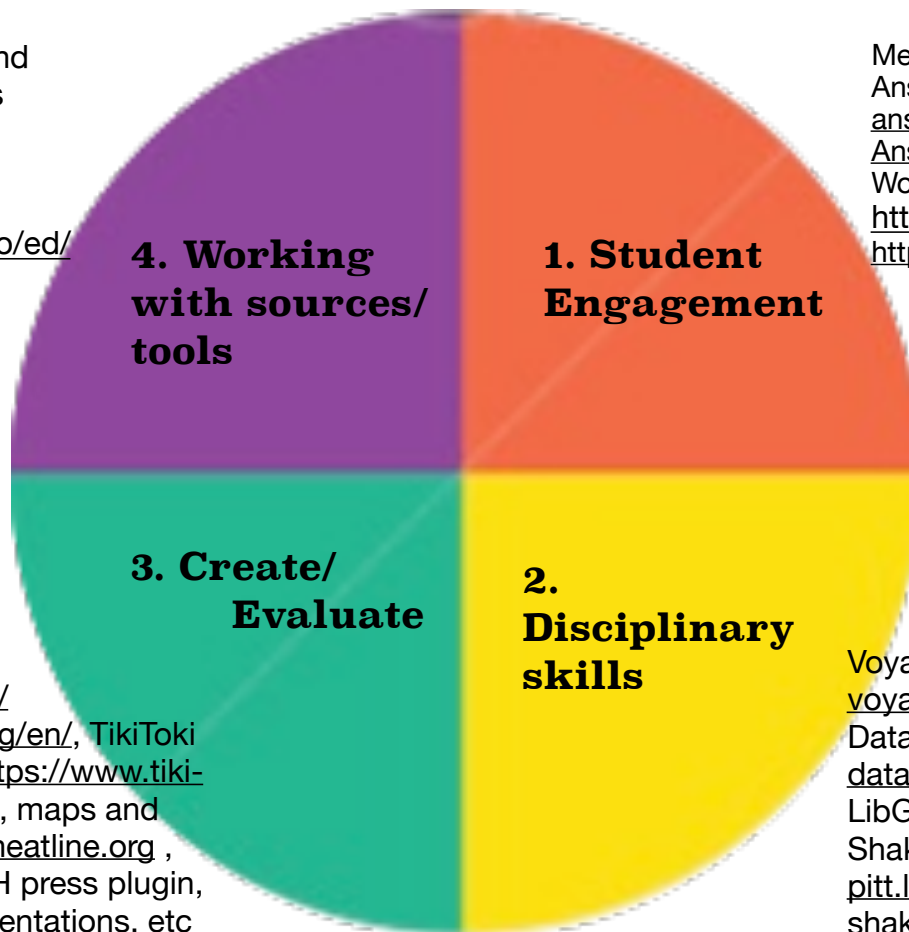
nd
s

o/ed/

4. Working with sources/ tools

1. Student Engagement

3. Create/ Evaluate

2. Disciplinary skills

Me
Ans
ans
Ans
Wo
htt
htt

/
g/en/, TikiToki
tps://www.tiki-
, maps and
neatline.org ,
H press plugin,
entations, etc

Voya
voya
Data
data
LibG
Shak
pitt.l
shak